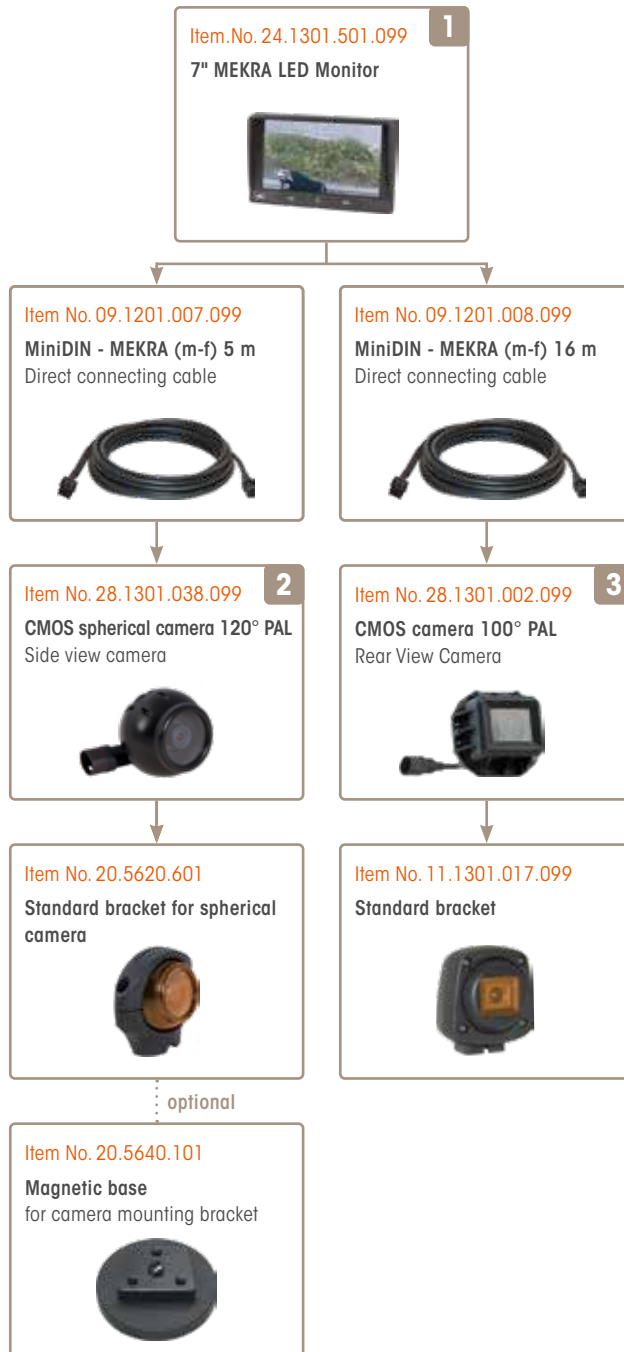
Item.No. 24.1301.501.099
1
7" MEKRA LED Monitor

Item No. 09.1201.007.099
MiniDIN - MEKRA (m-f) 5 m
Direct connecting cable

Item No. 09.1201.008.099
MiniDIN - MEKRA (m-f) 16 m
Direct connecting cable

Item No. 28.1301.038.099
2
CMOS spherical camera 120° PAL
Side view camera

Item No. 28.1301.002.099
3
CMOS camera 100° PAL
Rear View Camera

Item No. 20.5620.601
Standard bracket for spherical camera

Item No. 11.1301.017.099
Standard bracket

optional

Item No. 20.5640.101
Magnetic base
for camera mounting bracket